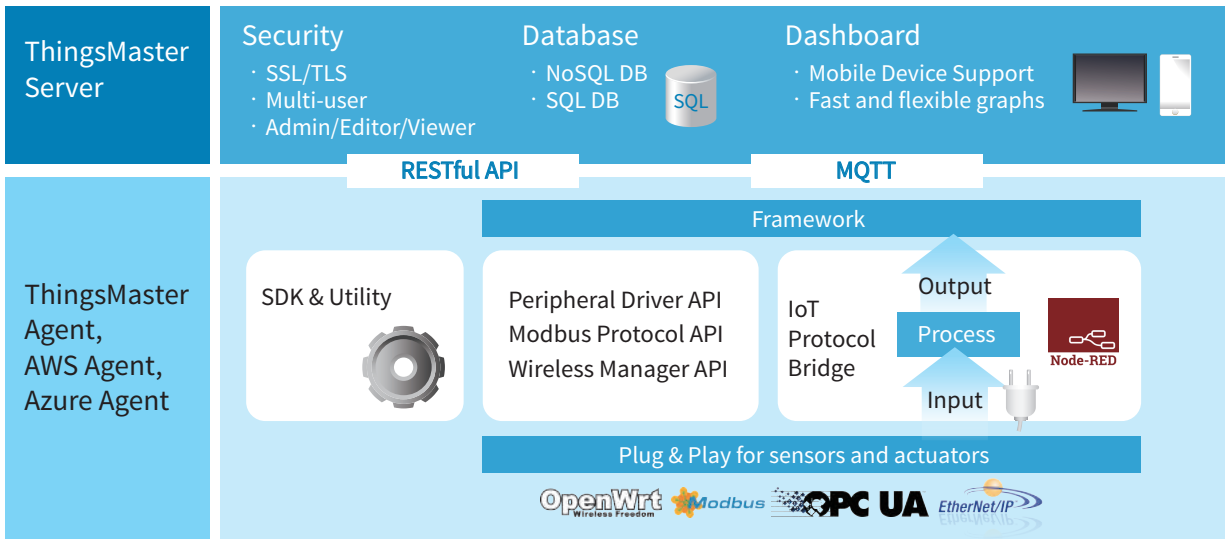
ThingsMaster Server

Security
・SSL/TLS
・Multi-user
・Admin/Editor/Viewer

Database
・NoSQL DB
・SQL DB

SQL

Dashboard
・Mobile Device Support
・Fast and flexible graphs

RESTful API

MQTT

ThingsMaster Agent, AWS Agent, Azure Agent

Framework

SDK & Utility

Peripheral Driver API
Modbus Protocol API
Wireless Manager API

IoT Protocol Bridge

Output

Process

Input

Node-RED

Plug & Play for sensors and actuators

OpenWrt Wireless Freedom

Modbus

OPC UA

EtherNet/IP